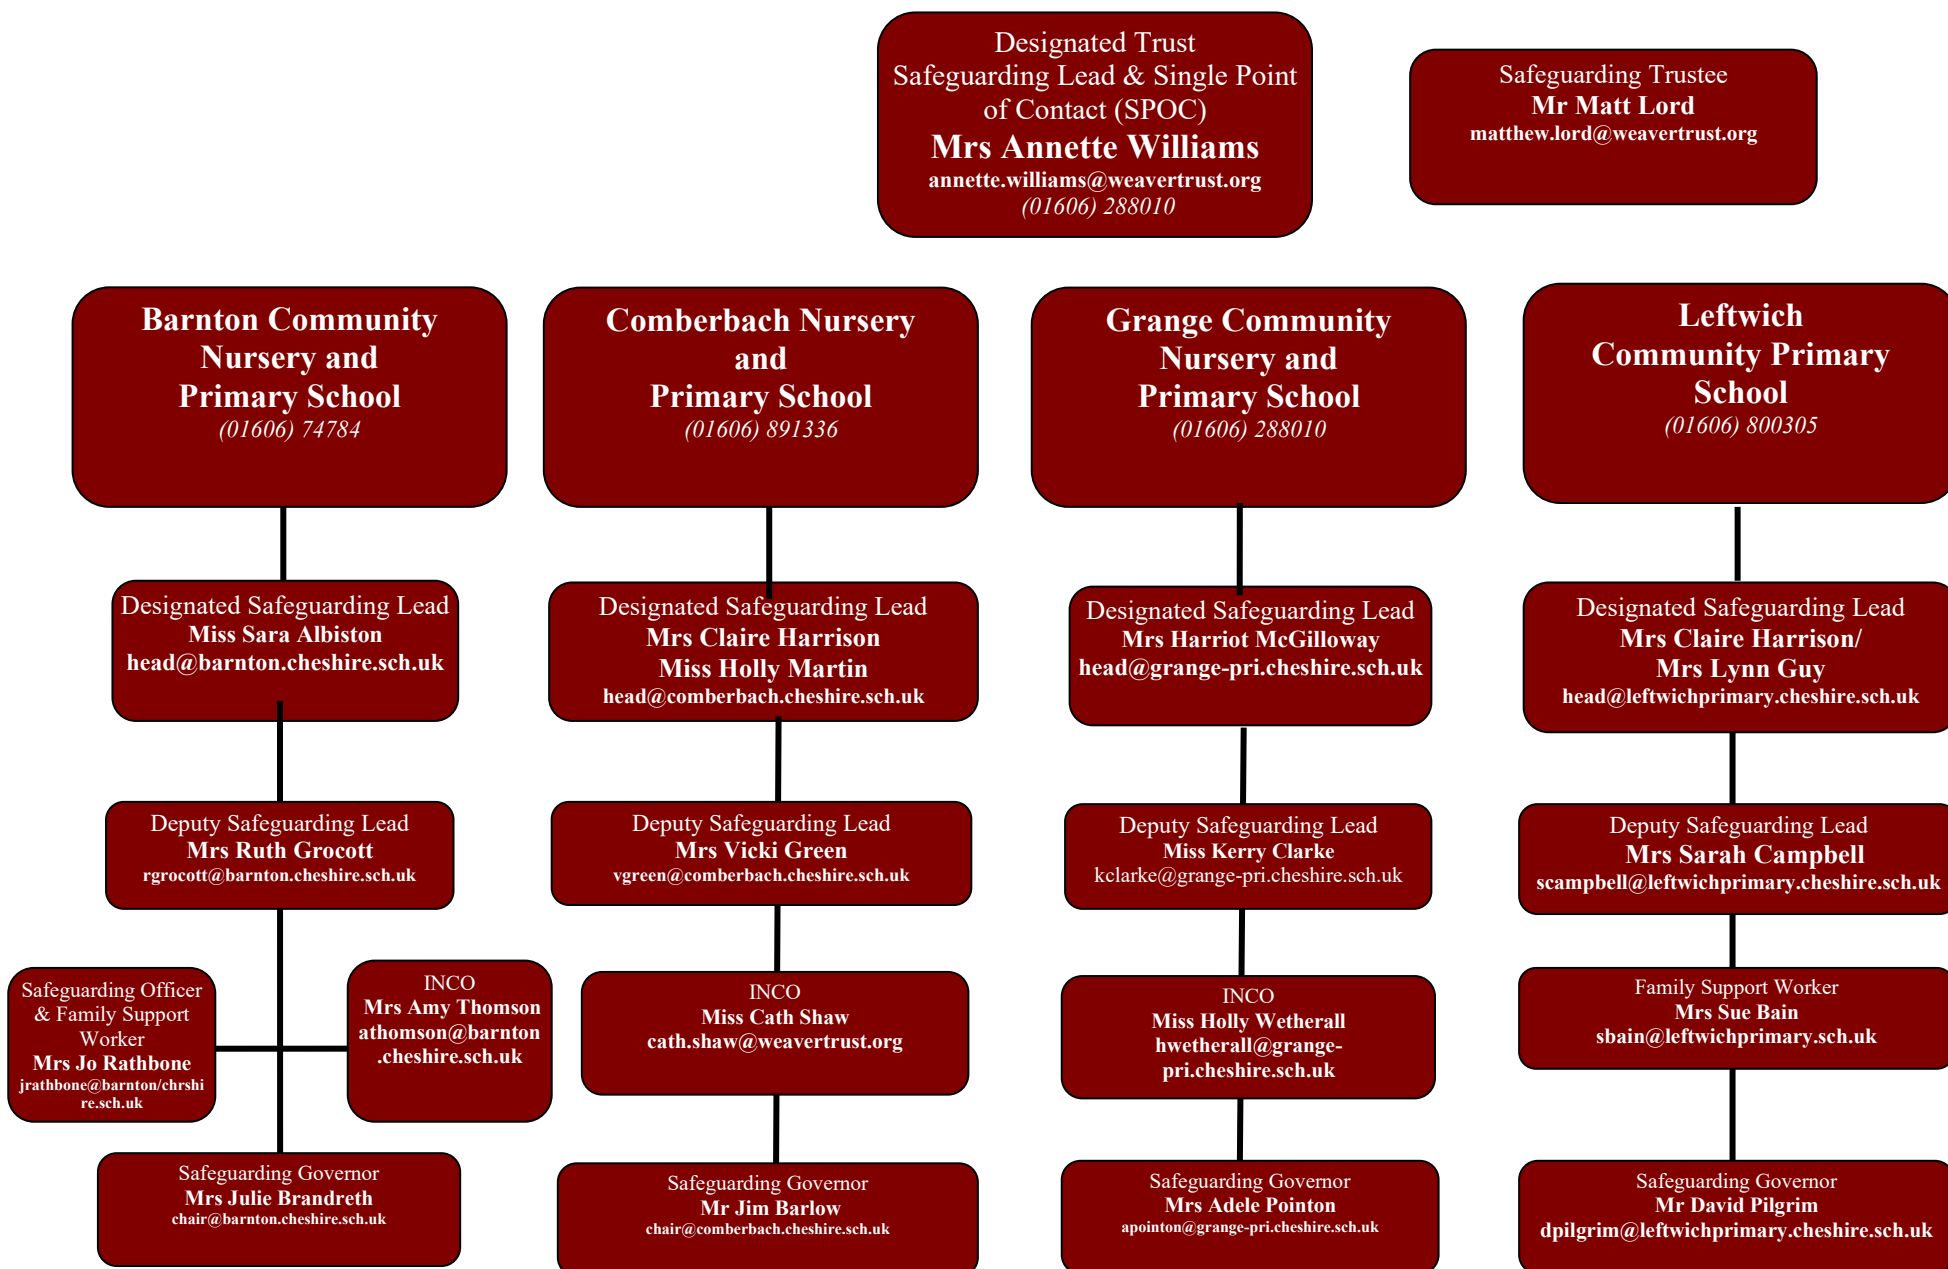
Designated Trust Safeguarding Lead & Single Point of Contact (SPOC)
Mrs Annette Williams
annette.williams@weavertrust.org
(01606) 288010

Safeguarding Trustee
Mr Matt Lord
matthew.lord@weavertrust.org

Barnton Community Nursery and Primary School
(01606) 74784

Designated Safeguarding Lead
Miss Sara Albiston
head@barnton.cheshire.sch.uk

Deputy Safeguarding Lead
Mrs Ruth Grocott
rgrocott@barnton.cheshire.sch.uk

Safeguarding Officer & Family Support Worker
Mrs Jo Rathbone
jrathbone@barnton/chrshire.sch.uk

INCO
Mrs Amy Thomson
athomson@barnton.cheshire.sch.uk

Safeguarding Governor
Mrs Julie Brandreth
chair@barnton.cheshire.sch.uk

Comberbach Nursery and Primary School
(01606) 891336

Designated Safeguarding Lead
Mrs Claire Harrison
Miss Holly Martin
head@comberbach.cheshire.sch.uk

Deputy Safeguarding Lead
Mrs Vicki Green
vgreen@comberbach.cheshire.sch.uk

INCO
Miss Cath Shaw
cath.shaw@weavertrust.org

Safeguarding Governor
Mr Jim Barlow
chair@comberbach.cheshire.sch.uk

Grange Community Nursery and Primary School
(01606) 288010

Designated Safeguarding Lead
Mrs Harriot McGilloway
head@grange-pri.cheshire.sch.uk

Deputy Safeguarding Lead
Miss Kerry Clarke
kclarke@grange-pri.cheshire.sch.uk

INCO
Miss Holly Wetherall
hwetherall@grange-pri.cheshire.sch.uk

Safeguarding Governor
Mrs Adele Pointon
apointon@grange-pri.cheshire.sch.uk

Leftwich Community Primary School
(01606) 800305

Designated Safeguarding Lead
Mrs Claire Harrison/
Mrs Lynn Guy
head@leftwichprimary.cheshire.sch.uk

Deputy Safeguarding Lead
Mrs Sarah Campbell
scampbell@leftwichprimary.cheshire.sch.uk

Family Support Worker
Mrs Sue Bain
sbain@leftwichprimary.sch.uk

Safeguarding Governor
Mr David Pilgrim
dpilgrim@leftwichprimary.cheshire.sch.uk